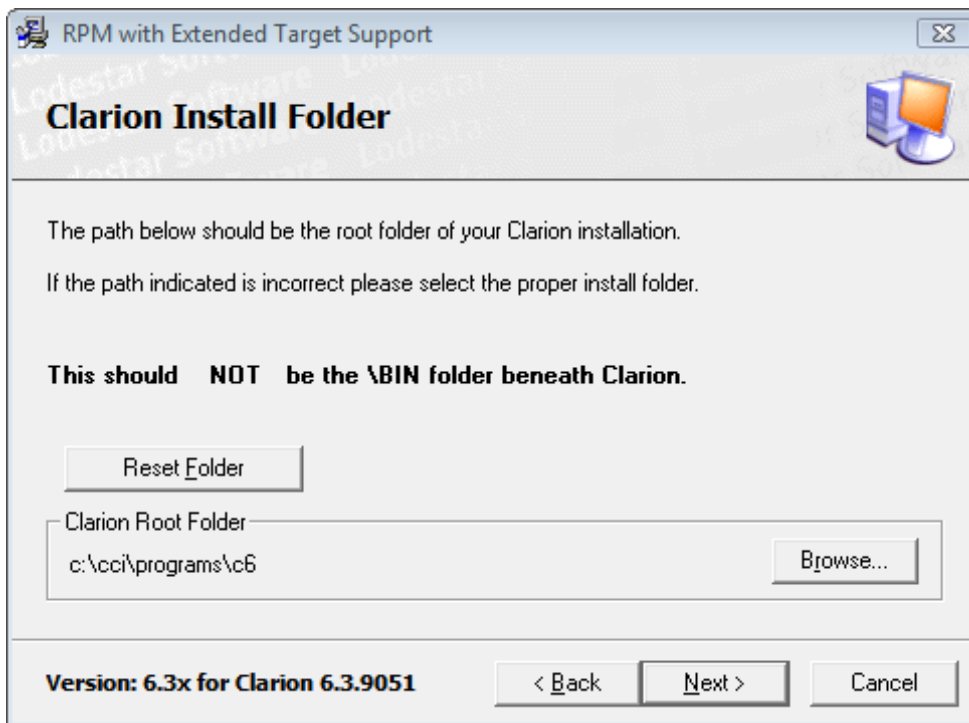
RPM with Extended Target Support

Clarion Install Folder

The path below should be the root folder of your Clarion installation.

If the path indicated is incorrect please select the proper install folder.

This should NOT be the \BIN folder beneath Clarion.

Reset Folder

Clarion Root Folder

c:\cci\programs\c6

Browse...

Version: 6.3x for Clarion 6.3.9051

< Back

Next >

Cancel